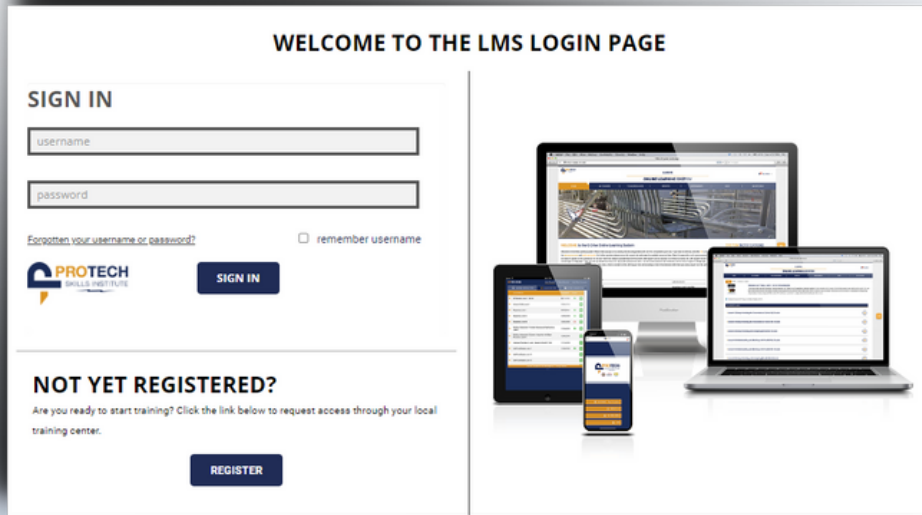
WELCOME TO THE LMS LOGIN PAGE

SIGN IN

username

password

Forgotten your username or password?

remember username

PROTECH
SKILLS INSTITUTE

SIGN IN

NOT YET REGISTERED?

Are you ready to start training? Click the link below to request access through your local training center.

REGISTER